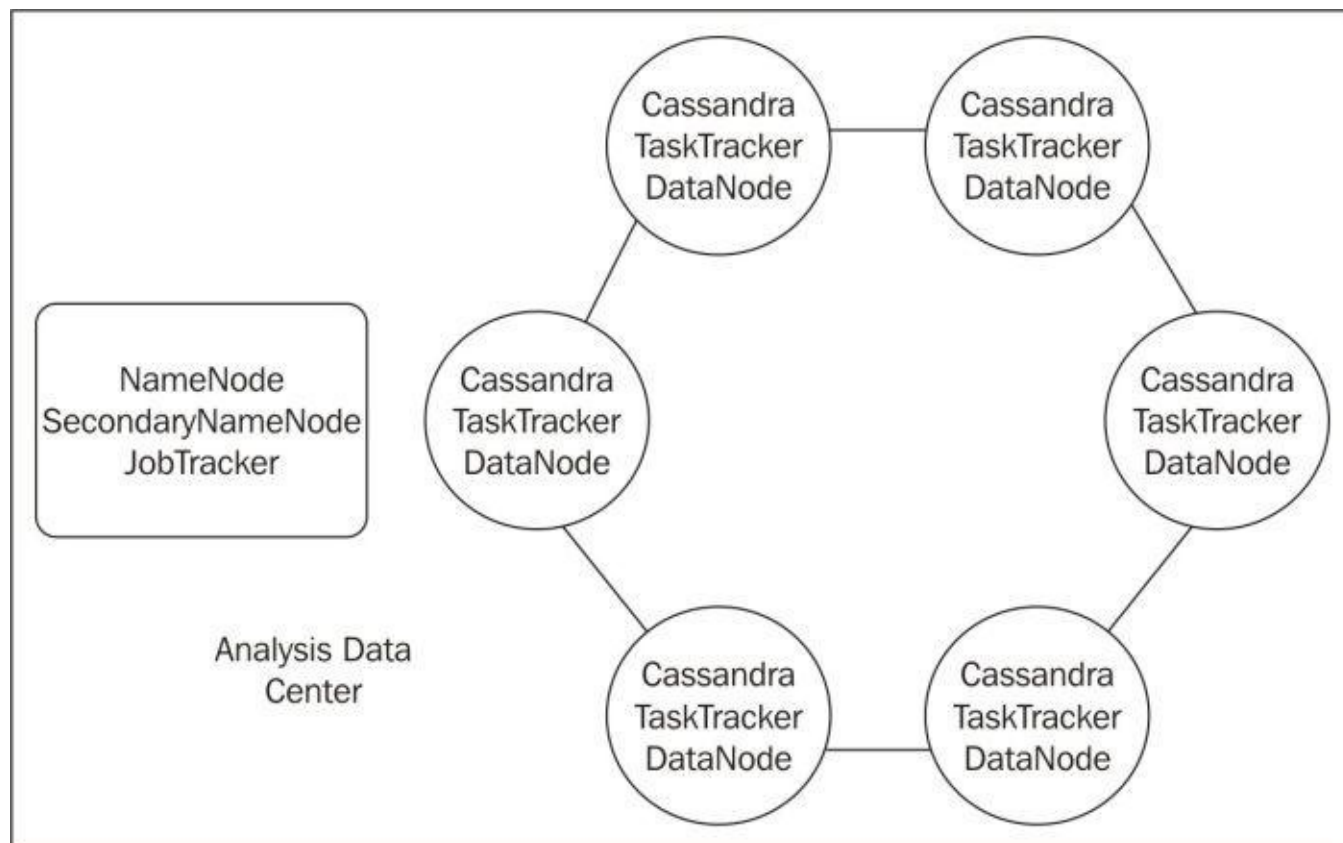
Cassandra
TaskTracker
DataNode

Cassandra
TaskTracker
DataNode

NameNode
SecondaryNameNode
JobTracker

Cassandra
TaskTracker
DataNode

Cassandra
TaskTracker
DataNode

Analysis Data
Center

Cassandra
TaskTracker
DataNode

Cassandra
TaskTracker
DataNode